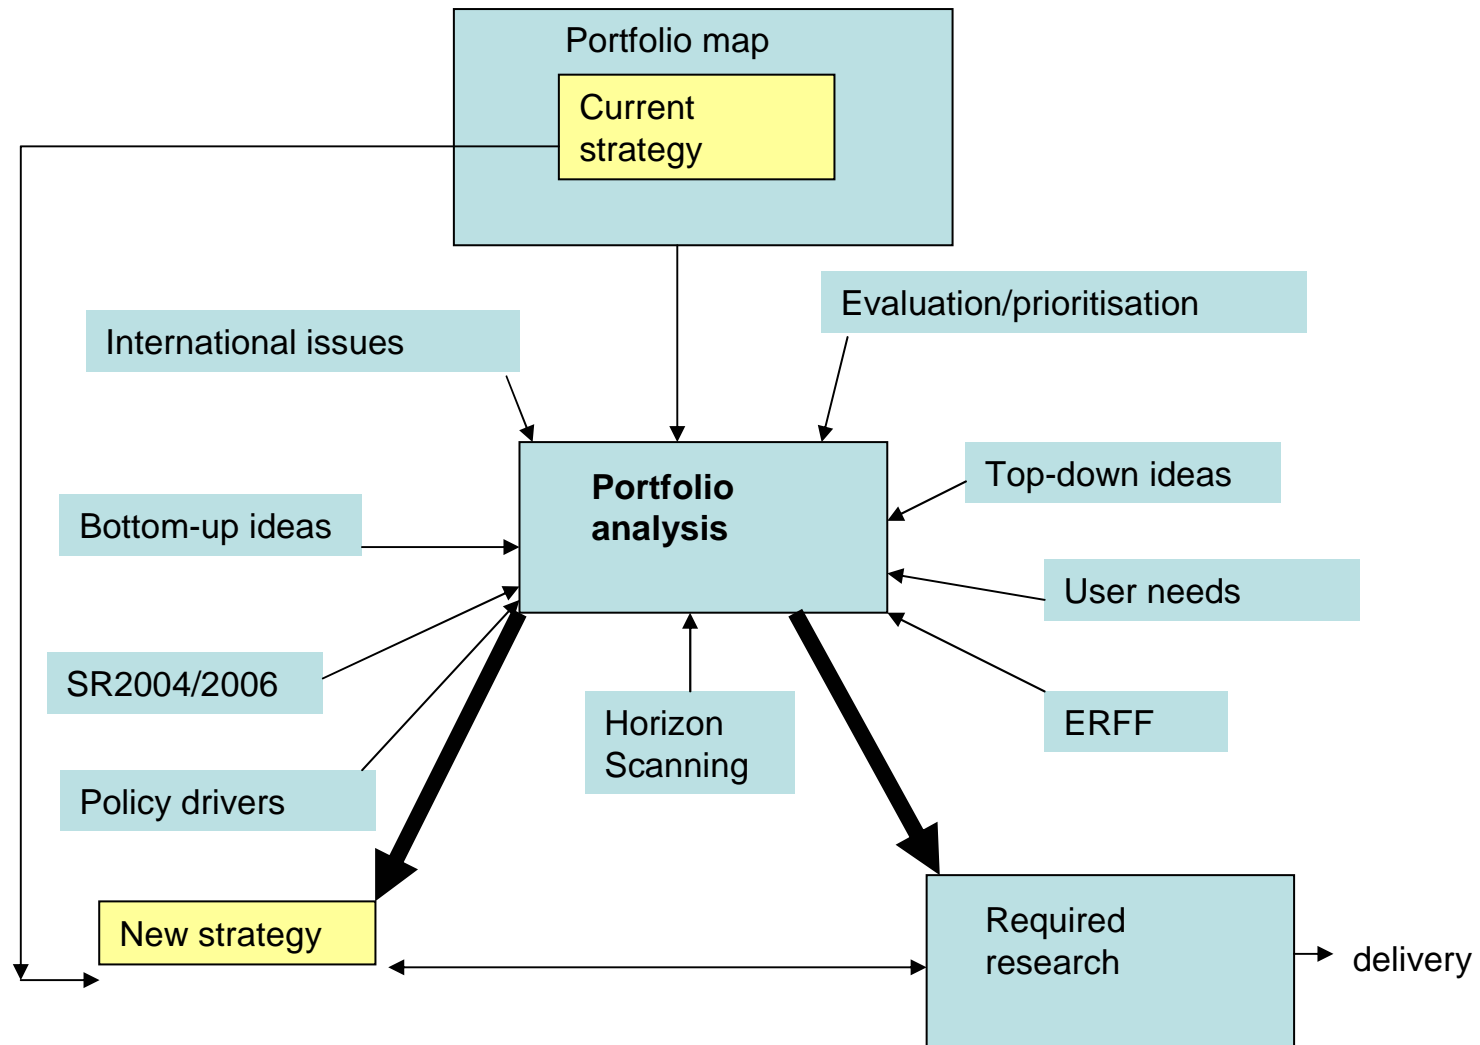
Portfolio map

Current strategy

International issues

Evaluation/prioritisation

Portfolio analysis

Top-down ideas

Bottom-up ideas

User needs

SR2004/2006

Horizon Scanning

ERFF

Policy drivers

New strategy

Required research

delivery